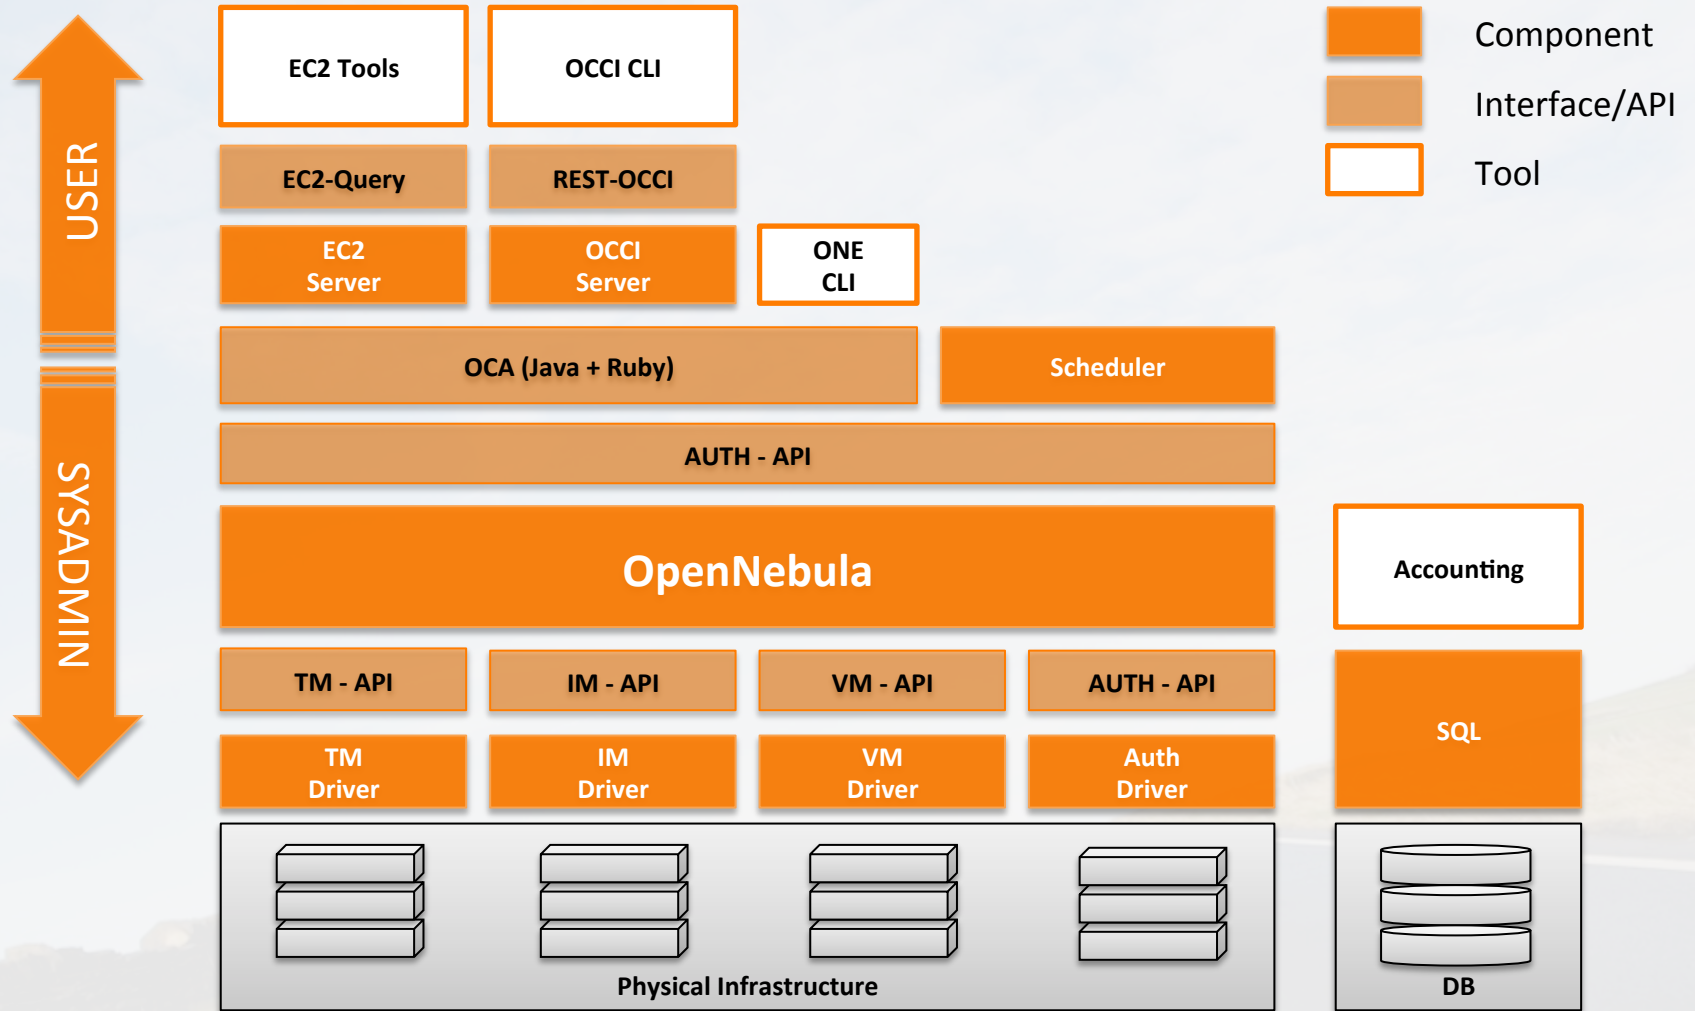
USER

SYSADMIN

EC2 Tools

OCCI CLI

Component

Interface/API

Tool

EC2-Query

REST-OCCI

EC2 Server

OCCI Server

ONE CLI

OCA (Java + Ruby)

Scheduler

AUTH - API

OpenNebula

Accounting

TM - API

IM - API

VM - API

AUTH - API

SQL

TM Driver

IM Driver

VM Driver

Auth Driver

Physical Infrastructure

DB